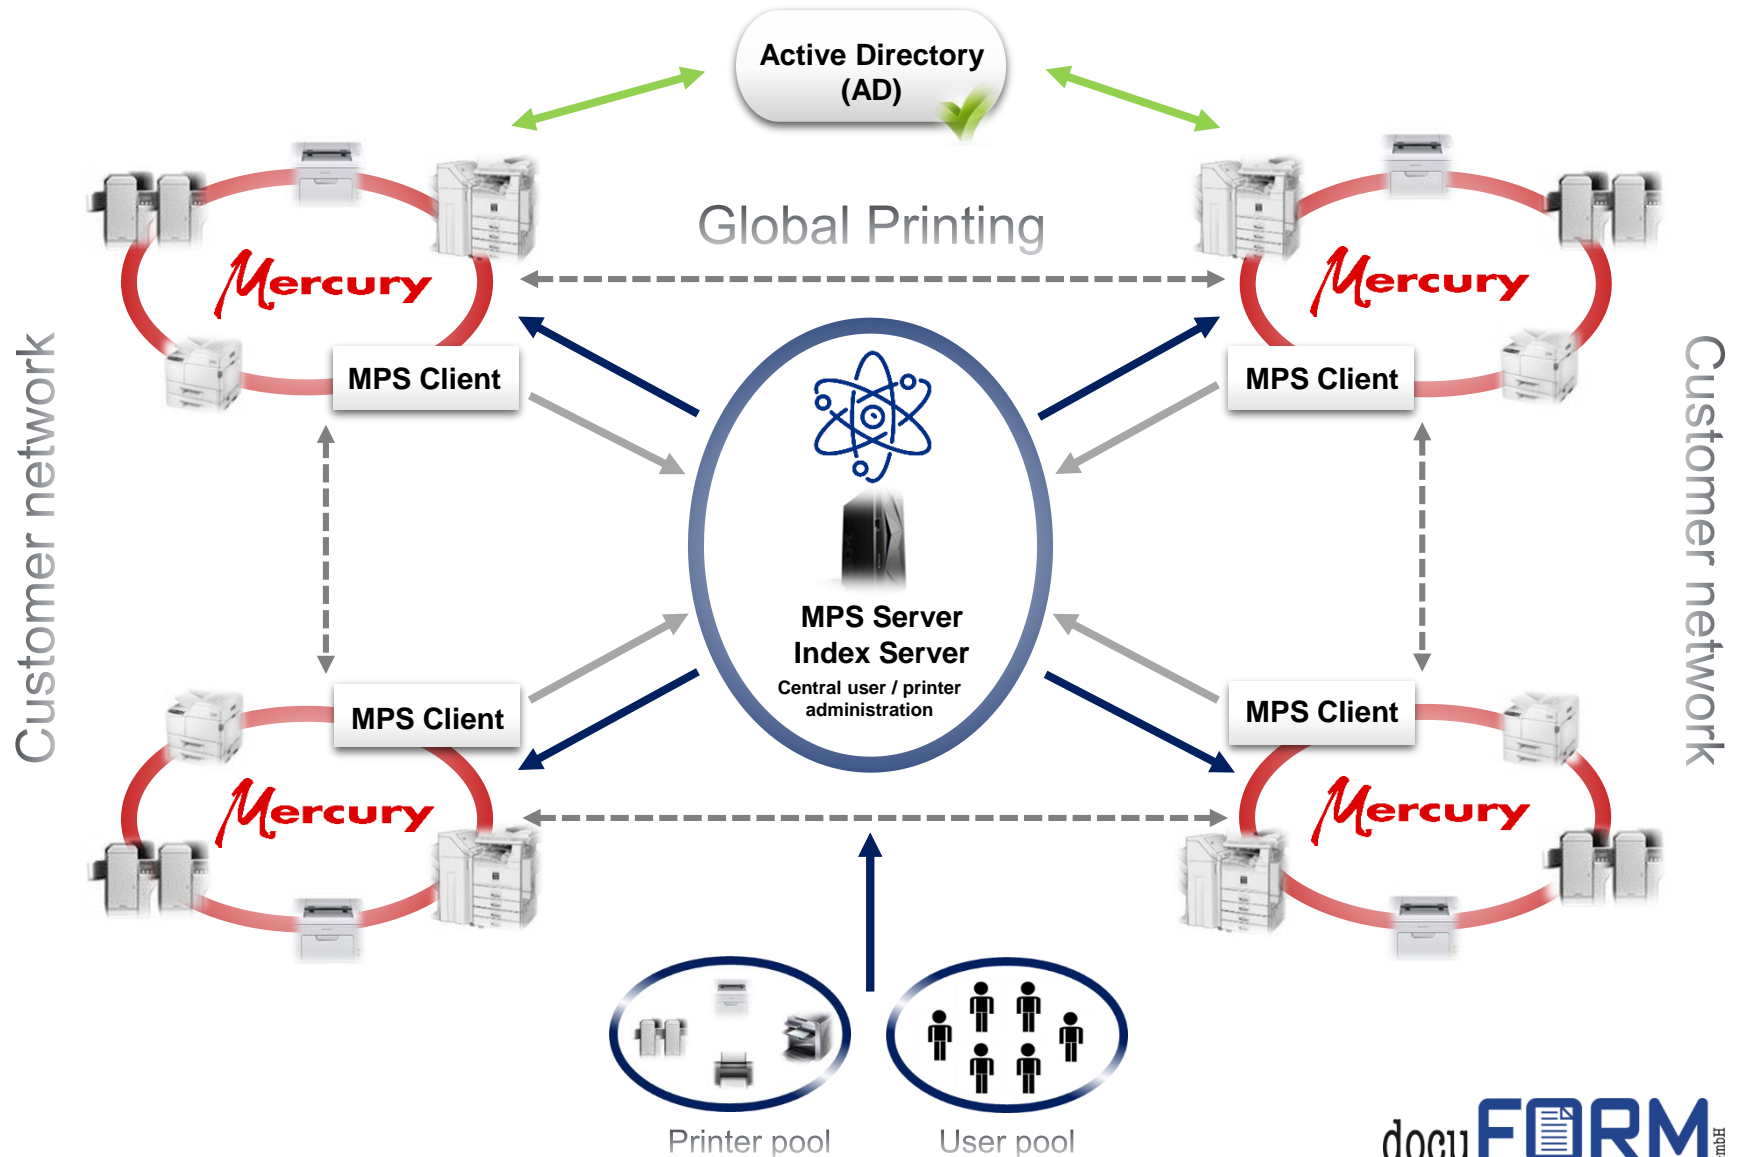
Active Directory (AD)

Global Printing

Customer network

Customer network

Mercury

MPS Client

Mercury

MPS Client

MPS Server
Index Server
Central user / printer administration

MPS Client

Mercury

MPS Client

Mercury

Printer pool

User pool

docuFORM mbH